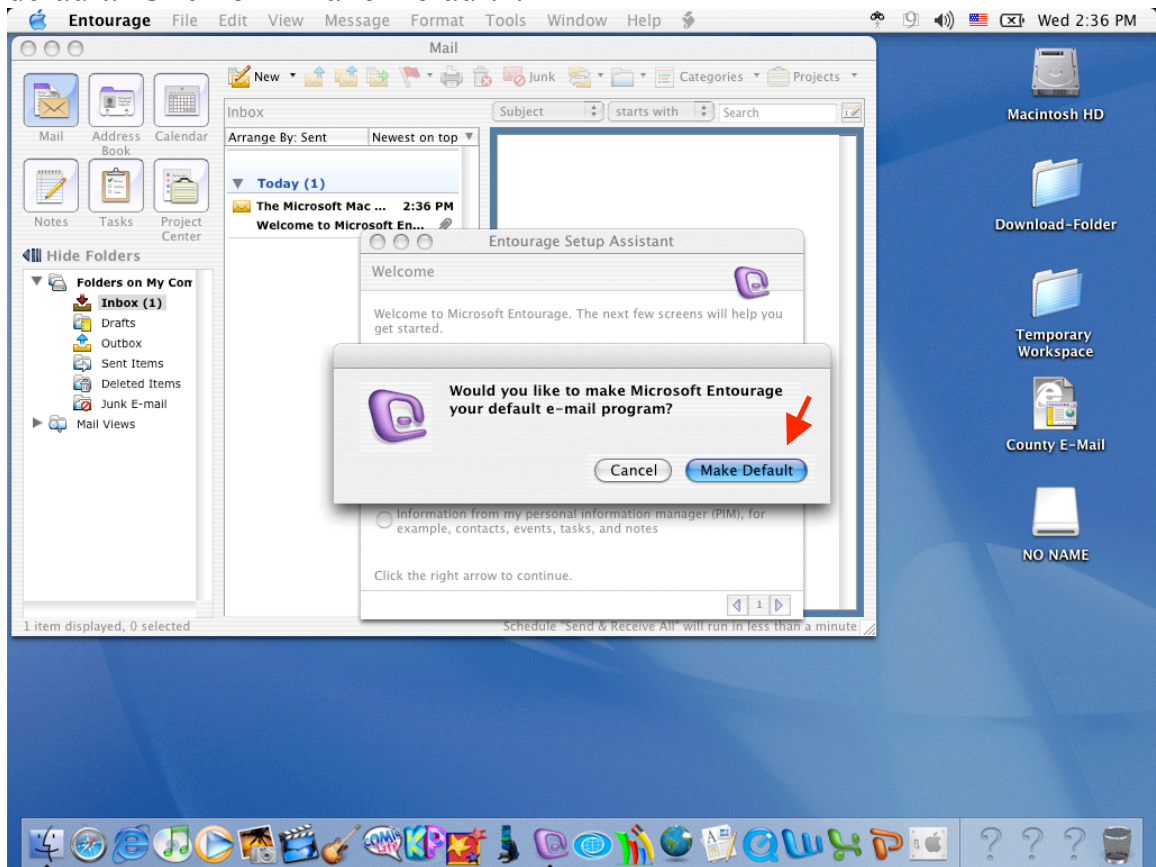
Entourage File Edit View Message Format Tools Window Help

Wed 2:36 PM

Mail

New Junk Categories Projects

Mail Address Book Calendar

Notes Tasks Project Center

Hide Folders

Folders on My Com
Inbox (1)
Drafts
Outbox
Sent Items
Deleted Items
Junk E-mail
Mail Views

Inbox

Arrange By: Sent Newest on top

Subject starts with Search

Today (1)
The Microsoft Mac ... 2:36 PM
Welcome to Microsoft En...

Entourage Setup Assistant

Welcome

Welcome to Microsoft Entourage. The next few screens will help you get started.

Would you like to make Microsoft Entourage your default e-mail program?

Cancel Make Default

Information from my personal information manager (PIM), for example, contacts, events, tasks, and notes

Click the right arrow to continue.

1

1 item displayed, 0 selected

Schedule "Send & Receive All" will run in less than a minute

Macintosh HD

Download-Folder

Temporary Workspace

County E-Mail

NO NAME